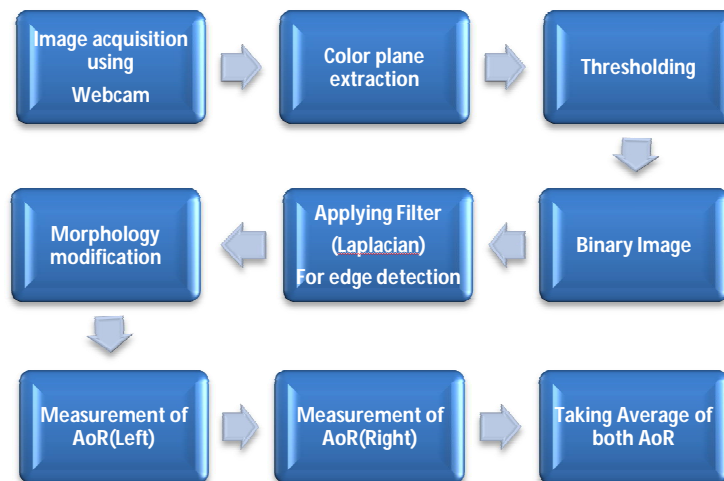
Image acquisition using Webcam

Color plane extraction

Thresholding

Binary Image

Applying Filter (Laplacian) For edge detection

Morphology modification

Measurement of AoR(Left)

Measurement of AoR(Right)

Taking Average of both AoR